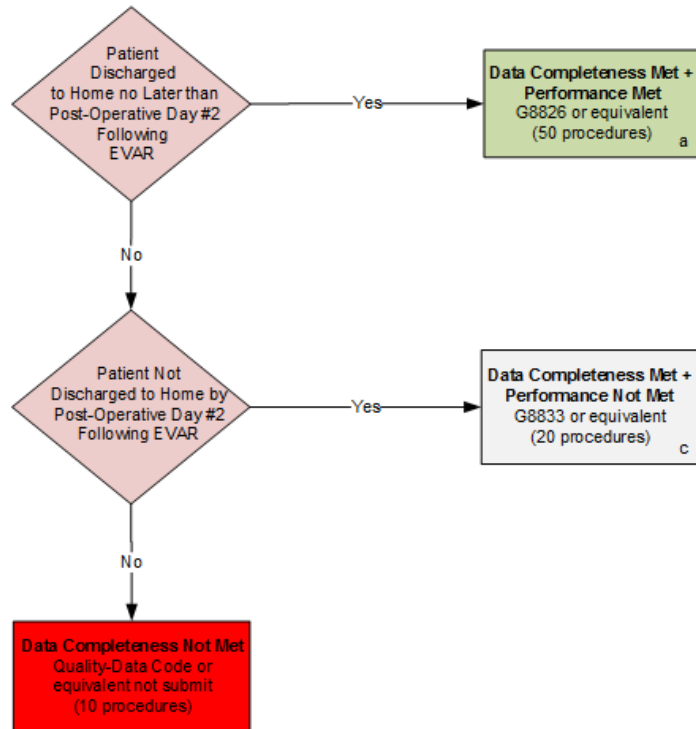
Patient Discharged to Home no Later than Post-Operative Day #2 Following EVAR

Yes

Data Completeness Met + Performance Met
G8826 or equivalent
(50 procedures)
a

No

Patient Not Discharged to Home by Post-Operative Day #2 Following EVAR

Yes

Data Completeness Met + Performance Not Met
G8833 or equivalent
(20 procedures)
c

No

Data Completeness Not Met
Quality-Data Code or equivalent not submit
(10 procedures)